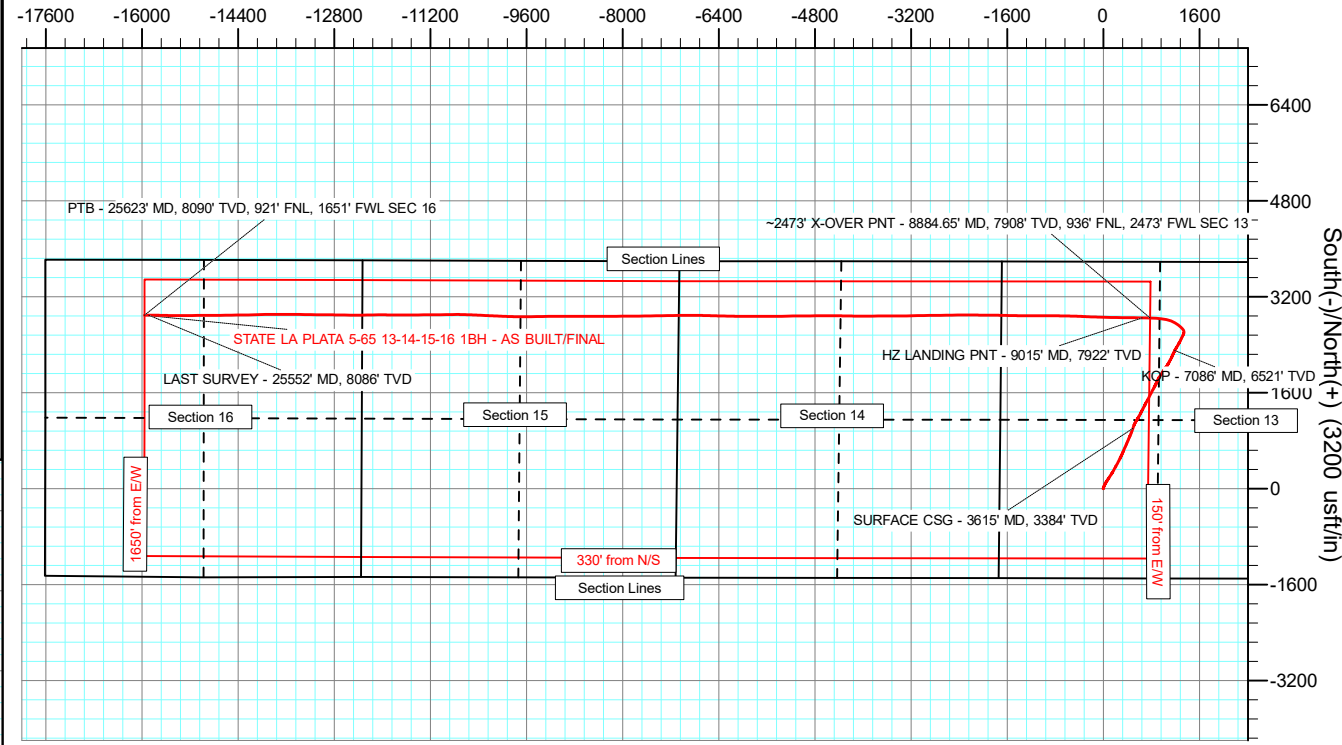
-17600 -16000 -14400 -12800 -11200 -9600 -8000 -6400 -4800 -3200 -1600 0 1600

6400
4800
3200
1600
0
-1600
-3200

South(-)/North(+) (3200 usft/in)

PTB - 25623' MD, 8090' TVD, 921' FNL, 1651' FWL SEC 16

~2473' X-OVER PNT - 8884.65' MD, 7908' TVD, 936' FNL, 2473' FWL SEC 13

Section Lines

STATE LA PLATA 5-65 13-14-15-16 1BH - AS BUILT/FINAL

HZ LANDING PNT - 9015' MD, 7922' TVD

KOP - 7086' MD, 6521' TVD

LAST SURVEY - 25552' MD, 8086' TVD

Section 16

Section 15

Section 14

Section 13

1650' from E/W

SURFACE CSG - 3615' MD, 3384' TVD

150' from E/W

330' from N/S

Section Lines